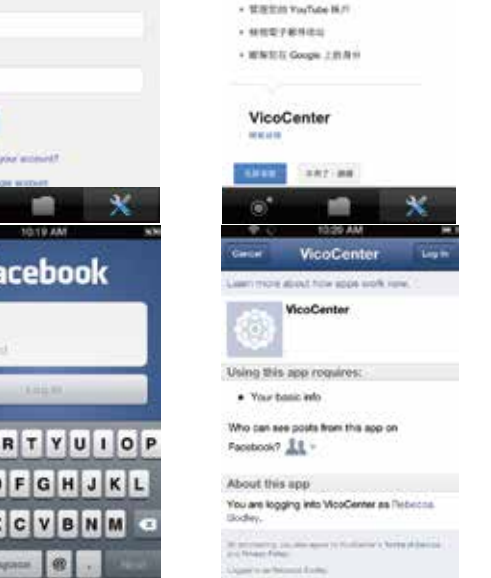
your account?
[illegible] account

• 管理您的 YouTube 帳戶
• 檢視電子郵件地址
• 瞭解您在 Google 上的身分

VicoCenter
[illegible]

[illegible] 不用了，謝謝

10:19 AM
facebook
Log In
R T Y U I O P
F G H J K L
C V B N M
space @ . Next

10:20 AM
Cancel VicoCenter Log In
Learn more about how apps work now.
VicoCenter
Using this app requires:
• Your basic info
Who can see posts from this app on Facebook?
About this app
You are logging into VicoCenter as Rebecca Godley.
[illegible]
Logged in as Rebecca Godley.